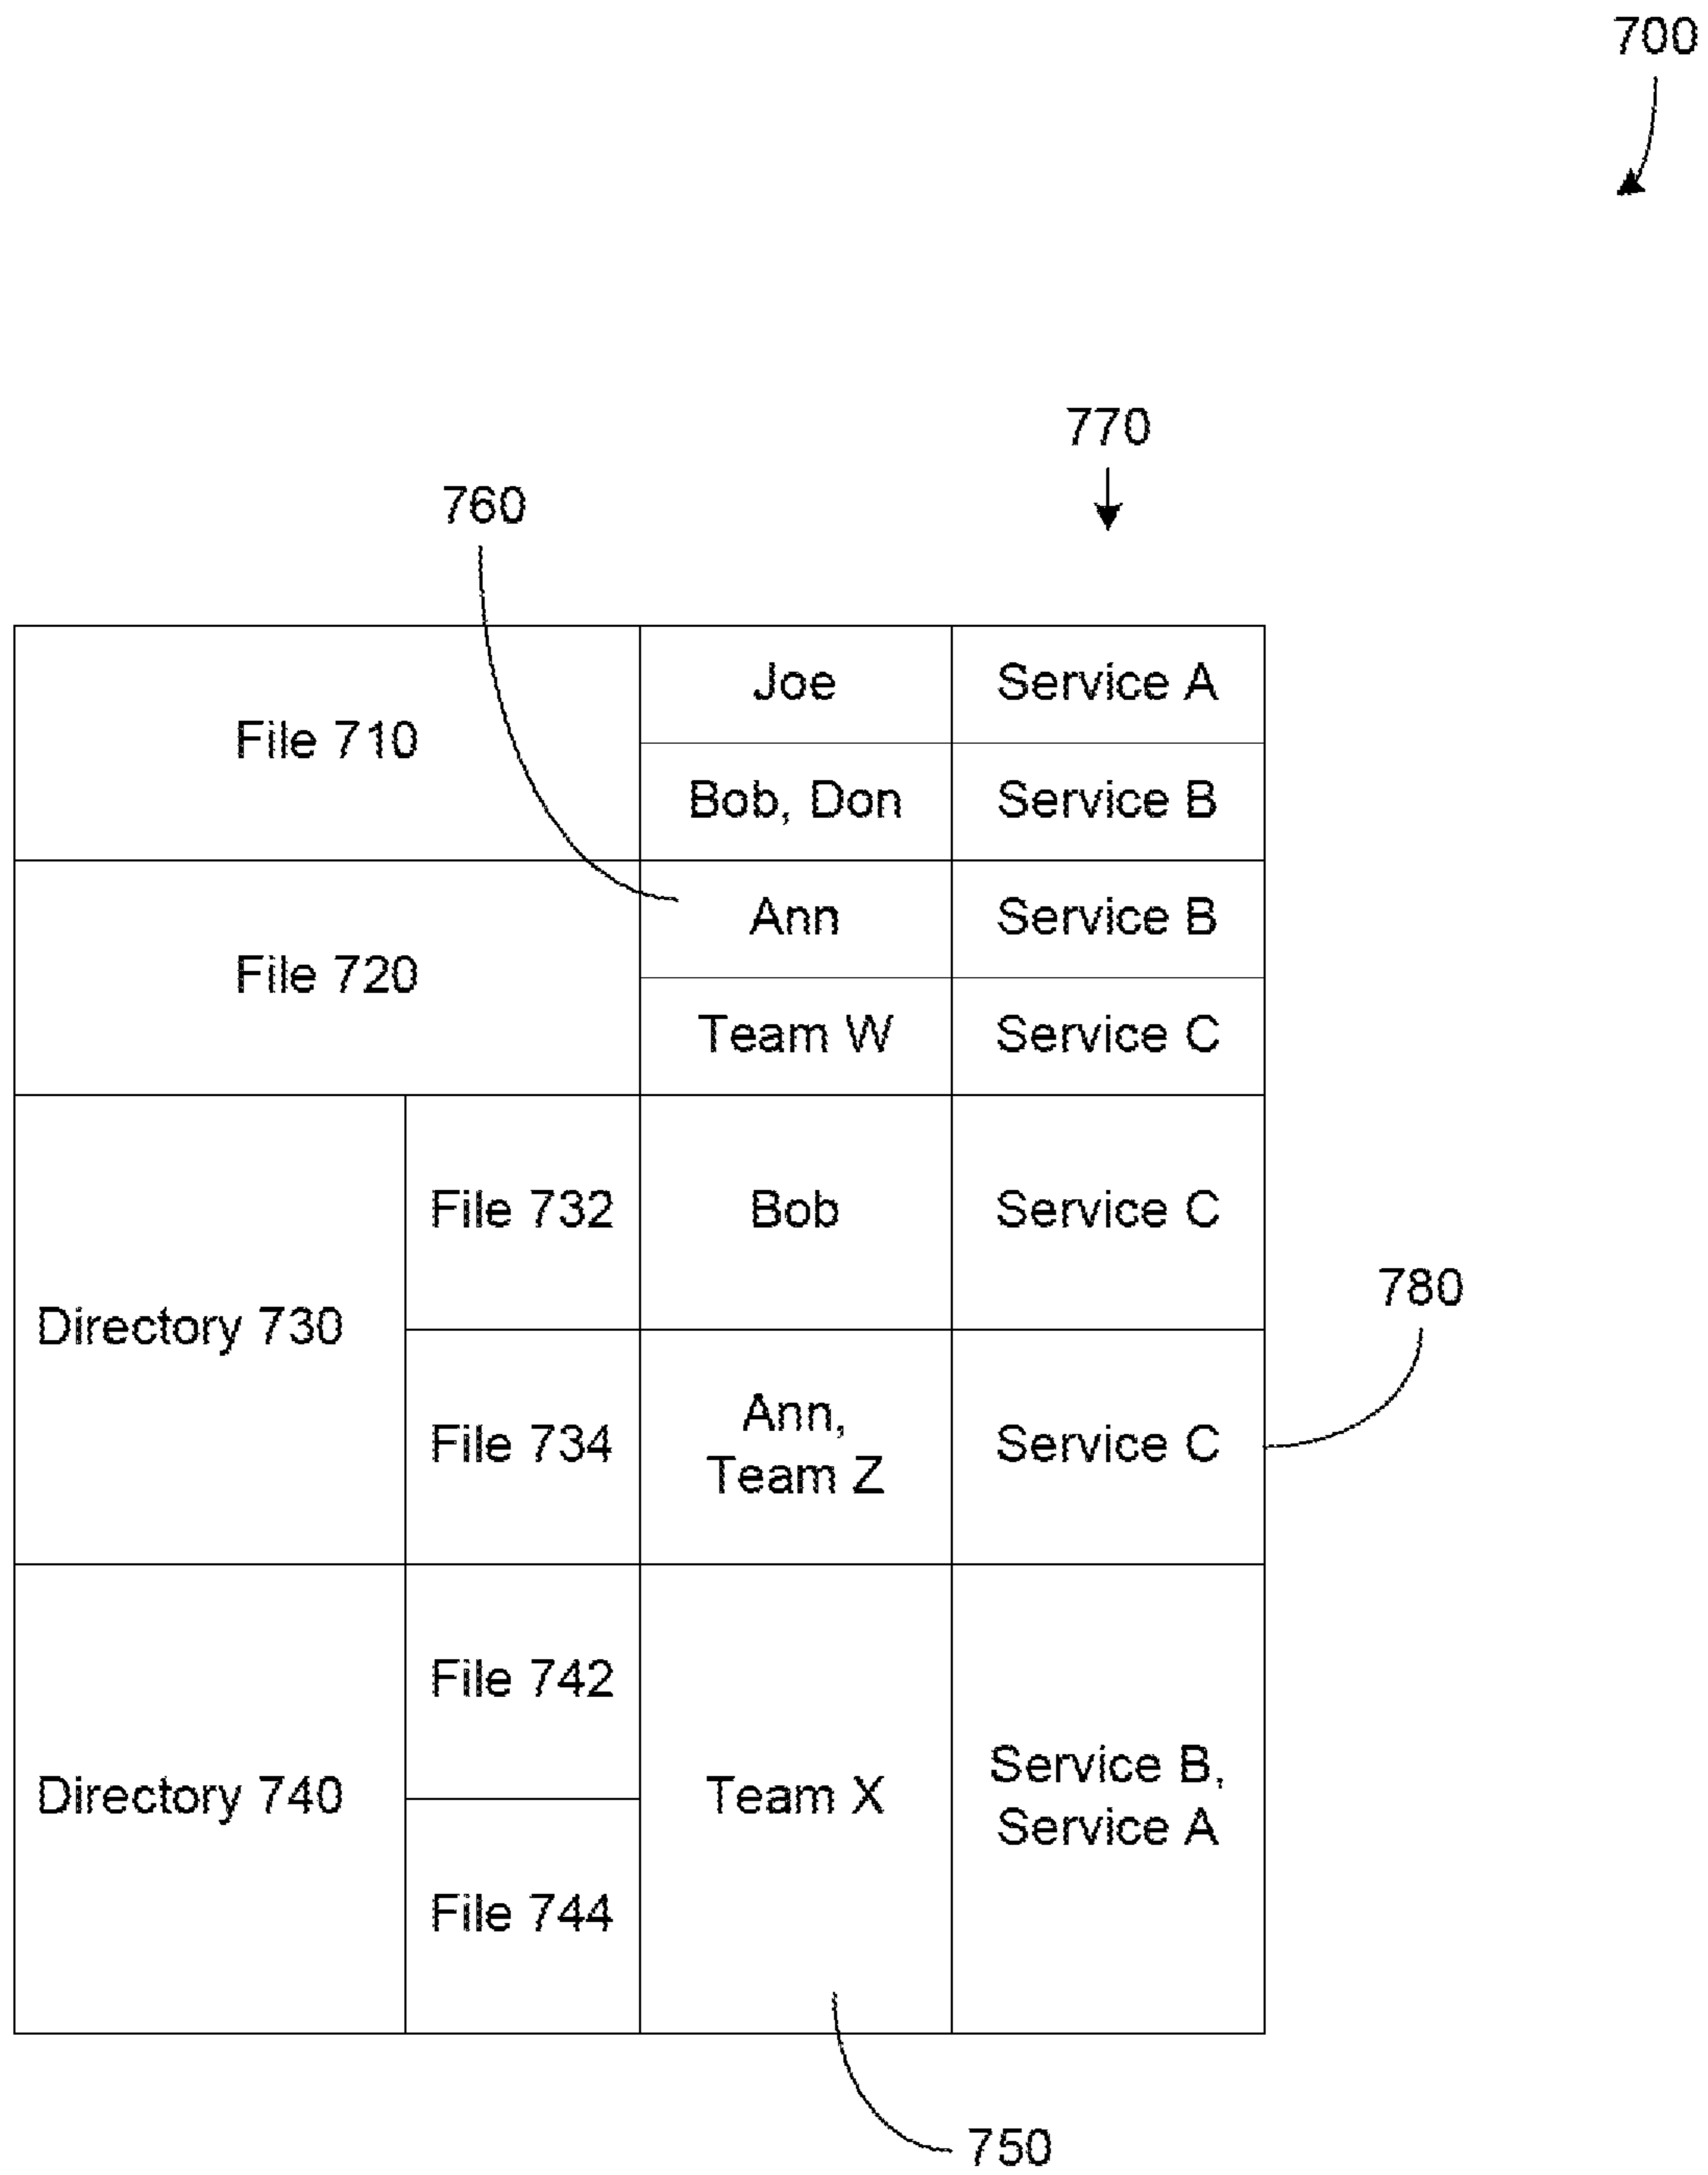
700

770

760

| File 710 | | Joe | Service A |
|---|---|---|---|
| | | Bob, Don | Service B |
| File 720 | | Ann | Service B |
| | | Team W | Service C |
| Directory 730 | File 732 | Bob | Service C |
| | File 734 | Ann, Team Z | Service C |
| Directory 740 | File 742 | Team X | Service B, Service A |
| | File 744 | | |

780

750